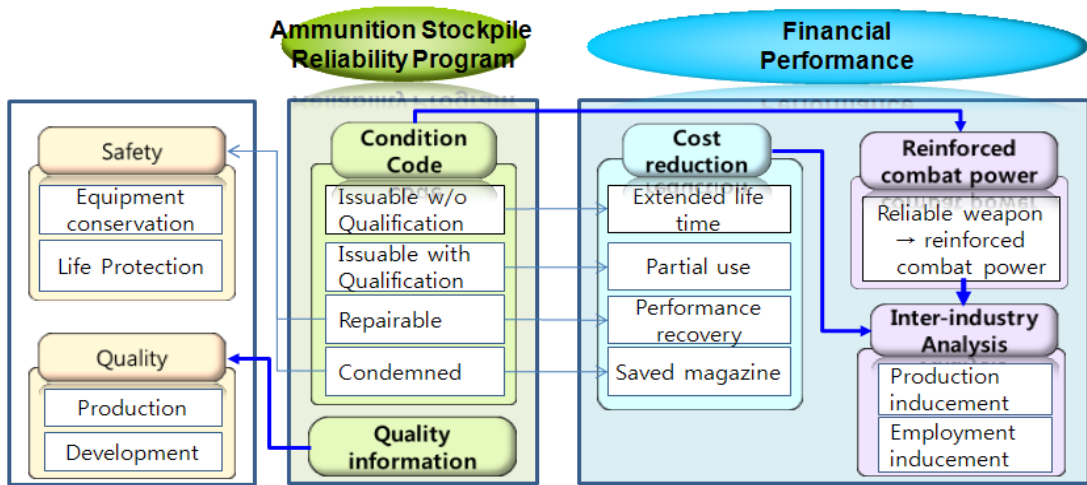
Ammunition Stockpile Reliability Program

Financial Performance

Safety

Equipment conservation

Life Protection

Quality

Production

Development

Condition Code

Issuable w/o Qualification

Issuable with Qualification

Repairable

Condemned

Quality information

Cost reduction

Extended life time

Partial use

Performance recovery

Saved magazine

Reinforced combat power

Reliable weapon → reinforced combat power

Inter-industry Analysis

Production inducement

Employment inducement